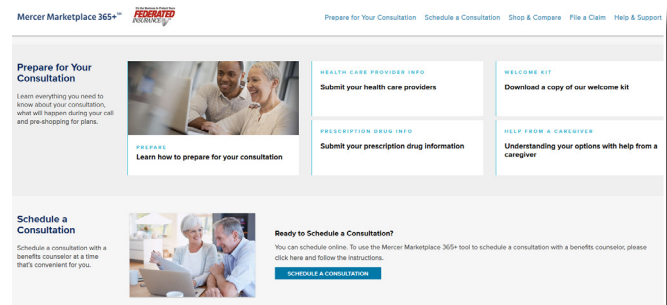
Mercer Marketplace 365+℠

FEDERATED INSURANCE

Prepare for Your Consultation Schedule a Consultation Shop & Compare File a Claim Help & Support

Prepare for Your Consultation

Learn everything you need to know about your consultation, what will happen during your call and pre-shopping for plans.

PREPARE
Learn how to prepare for your consultation

HEALTH CARE PROVIDER INFO
Submit your health care providers

WELCOME KIT
Download a copy of our welcome kit

PRESCRIPTION DRUG INFO
Submit your prescription drug information

HELP FROM A CAREGIVER
Understanding your options with help from a caregiver

Schedule a Consultation

Schedule a consultation with a benefits counselor at a time that's convenient for you.

Ready to Schedule a Consultation?

You can schedule online. To use the Mercer Marketplace 365+ tool to schedule a consultation with a benefits counselor, please click here and follow the instructions.

SCHEDULE A CONSULTATION